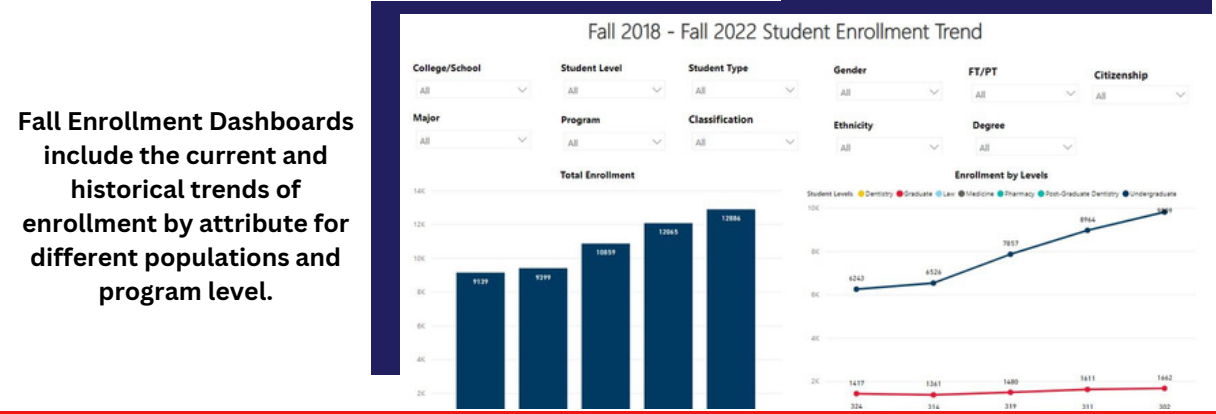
Fall Enrollment Dashboards include the current and historical trends of enrollment by attribute for different populations and program level.

Fall 2018 - Fall 2022 Student Enrollment Trend

College/School
All

Student Level
All

Student Type
All

Gender
All

FT/PT
All

Citizenship
All

Major
All

Program
All

Classification
All

Ethnicity
All

Degree
All

Total Enrollment

14K
12K
10K
8K
6K
4K
2K

9139
9399
10859
12065
12886

Enrollment by Levels

Student Levels ● Dentistry ● Graduate ● Law ● Medicine ● Pharmacy ● Post-Graduate Dentistry ● Undergraduate

10K
8K
6K
4K
2K

6243
6526
7857
8964
9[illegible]

1417
1361
1480
1611
1662

324
314
319
311
302